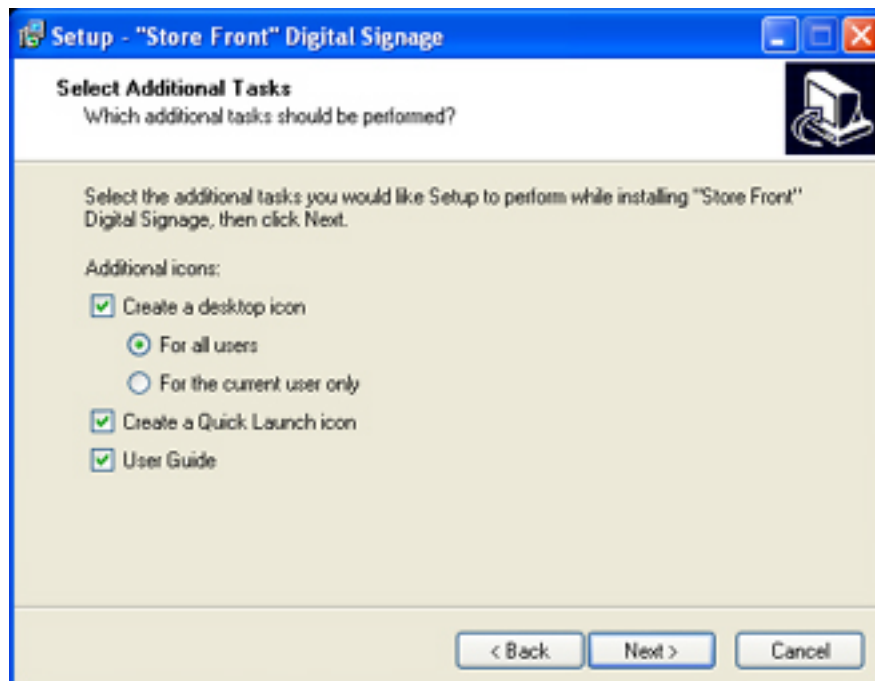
Setup - "Store Front" Digital Signage

Select Additional Tasks
Which additional tasks should be performed?

Select the additional tasks you would like Setup to perform while installing "Store Front" Digital Signage, then click Next.

Additional icons:

Create a desktop icon

For all users

For the current user only

Create a Quick Launch icon

User Guide

< Back
Next >
Cancel